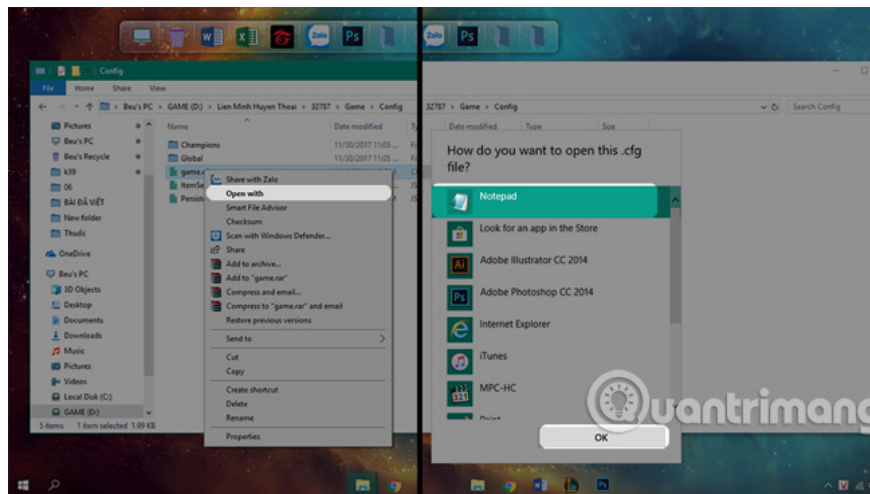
Zalo Ps Zalo Ps

Config

File Home Share View

Beu's PC > GAME (D:) > Lien Minh Huyen Thoai > 32787 > Game > Config

Pictures
Beu's PC
Beu's Recycle
k39
06
BÀI ĐÃ VIẾT
New folder
Thuốc
OneDrive
Beu's PC
3D Objects
Desktop
Documents
Downloads
Music
Pictures
Videos
Local Disk (C:)
GAME (D:)

5 items 1 item selected 1.99 KB

Name
Champions
Global
game.c
ItemSe
Persist

Date modified
11/30/2017 11:05 ...
11/30/2017 11:05 ...
11/30/2017 11:05 ...

Share with Zalo
Open with
Smart File Advisor
Checksum
Scan with Windows Defender...
Share
Add to archive...
Add to "game.rar"
Compress and email...
Compress to "game.rar" and email
Restore previous versions
Send to
Cut
Copy
Create shortcut
Delete
Rename
Properties

32787 > Game > Config
Search Config
Date modified Type Size

How do you want to open this .cfg file?

Notepad
Look for an app in the Store
Adobe Illustrator CC 2014
Adobe Photoshop CC 2014
Internet Explorer
iTunes
MPC-HC

OK

uantrimang